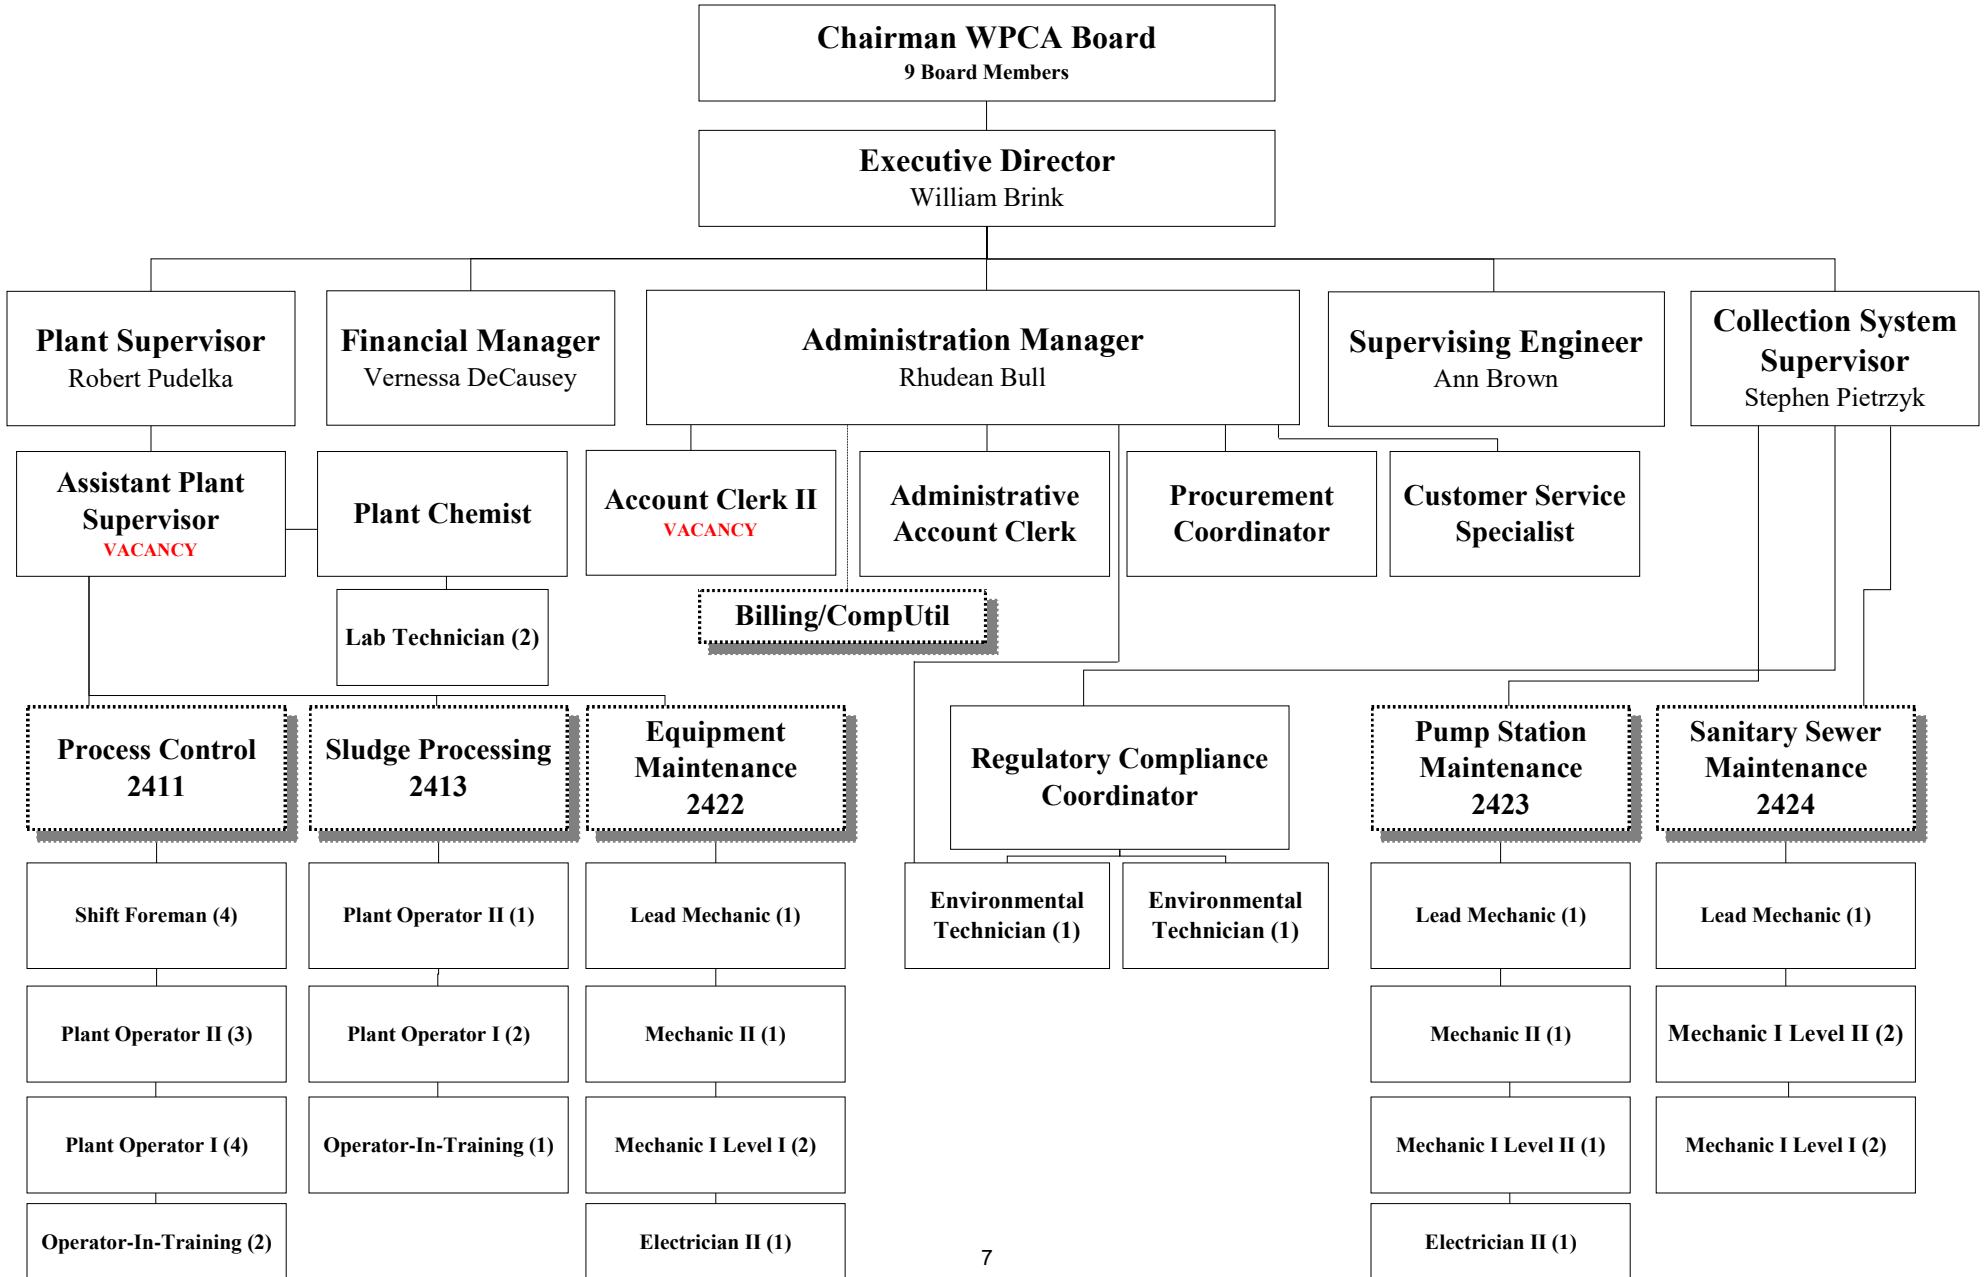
Chairman WPCA Board
9 Board Members

Executive Director
William Brink

Plant Supervisor
Robert Pudelka

Financial Manager
Vernessa DeCausey

Administration Manager
Rhudean Bull

Supervising Engineer
Ann Brown

Collection System Supervisor
Stephen Pietrzyk

Assistant Plant Supervisor
VACANCY

Plant Chemist

Account Clerk II
VACANCY

Administrative Account Clerk

Procurement Coordinator

Customer Service Specialist

Lab Technician (2)

Billing/CompUtil

Process Control
2411

Sludge Processing
2413

Equipment Maintenance
2422

Regulatory Compliance Coordinator

Pump Station Maintenance
2423

Sanitary Sewer Maintenance
2424

Shift Foreman (4)

Plant Operator II (3)

Plant Operator I (4)

Operator-In-Training (2)

Plant Operator II (1)

Plant Operator I (2)

Operator-In-Training (1)

Lead Mechanic (1)

Mechanic II (1)

Mechanic I Level I (2)

Electrician II (1)

Environmental Technician (1)

Environmental Technician (1)

Lead Mechanic (1)

Mechanic II (1)

Mechanic I Level II (1)

Electrician II (1)

Lead Mechanic (1)

Mechanic I Level II (2)

Mechanic I Level I (2)

7